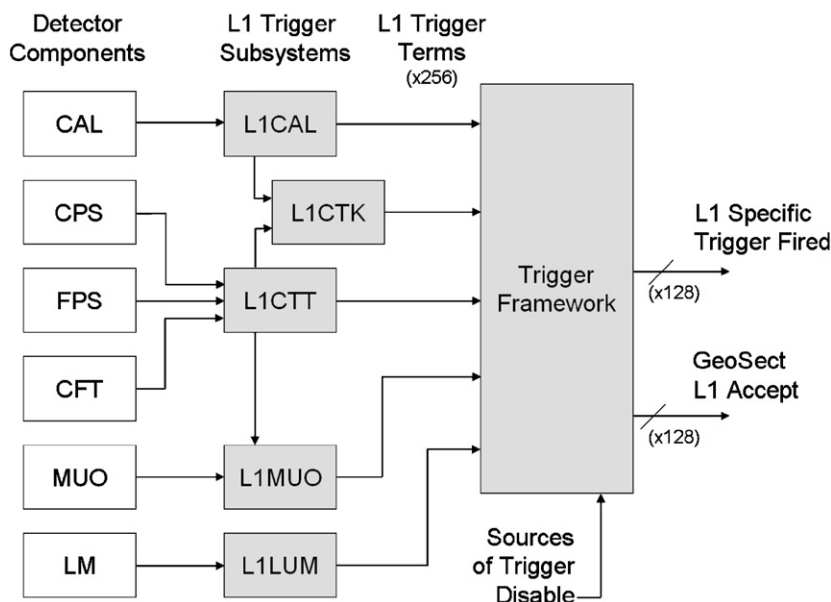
Detector Components

L1 Trigger Subsystems

L1 Trigger Terms
(x256)

CAL

CPS

FPS

CFT

MUO

LM

L1CAL

L1CTK

L1CTT

L1MUO

L1LUM

Trigger Framework

L1 Specific Trigger Fired

(x128)

GeoSect L1 Accept

(x128)

Sources of Trigger Disable